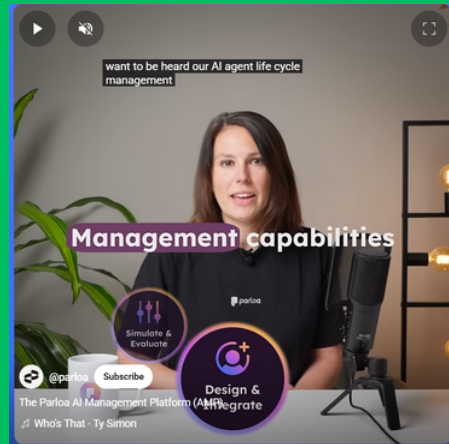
want to be heard our AI agent life cycle management

Management capabilities

parloa

Simulate & Evaluate

Design & Integrate

@parloa Subscribe

The Parloa AI Management Platform (AMP)

♫ Who's That · Ty Simon